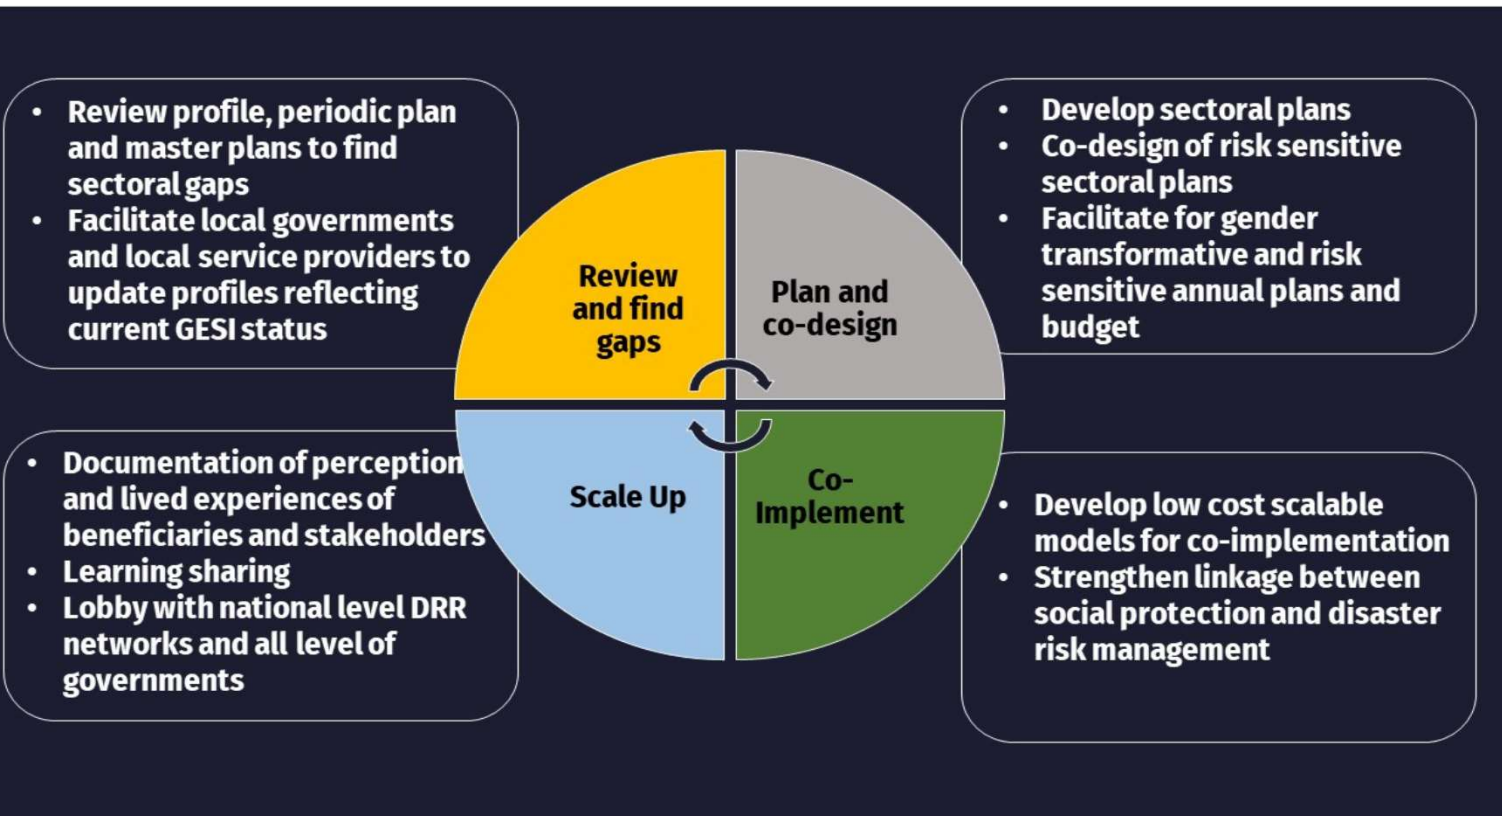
• Review profile, periodic plan and master plans to find sectoral gaps
• Facilitate local governments and local service providers to update profiles reflecting current GESI status

Review and find gaps

Plan and co-design

• Develop sectoral plans
• Co-design of risk sensitive sectoral plans
• Facilitate for gender transformative and risk sensitive annual plans and budget

• Documentation of perception and lived experiences of beneficiaries and stakeholders
• Learning sharing
• Lobby with national level DRR networks and all level of governments

Scale Up

Co-Implement

• Develop low cost scalable models for co-implementation
• Strengthen linkage between social protection and disaster risk management